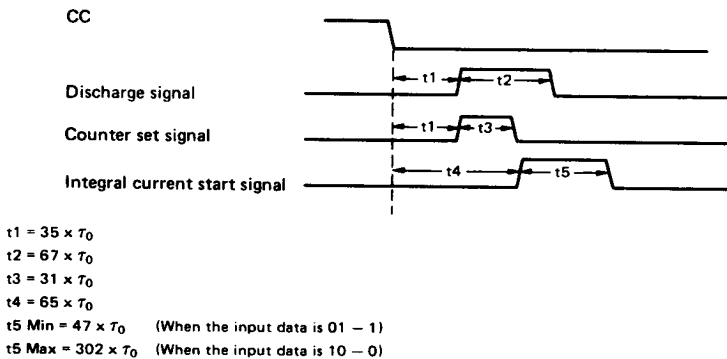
CC

Discharge signal

Counter set signal

Integral current start signal

t1

t2

t1

t3

t4

t5

t1 = 35 × $\tau_0$
t2 = 67 × $\tau_0$
t3 = 31 × $\tau_0$
t4 = 65 × $\tau_0$
t5 Min = 47 × $\tau_0$ (When the input data is 01 − 1)
t5 Max = 302 × $\tau_0$ (When the input data is 10 − 0)